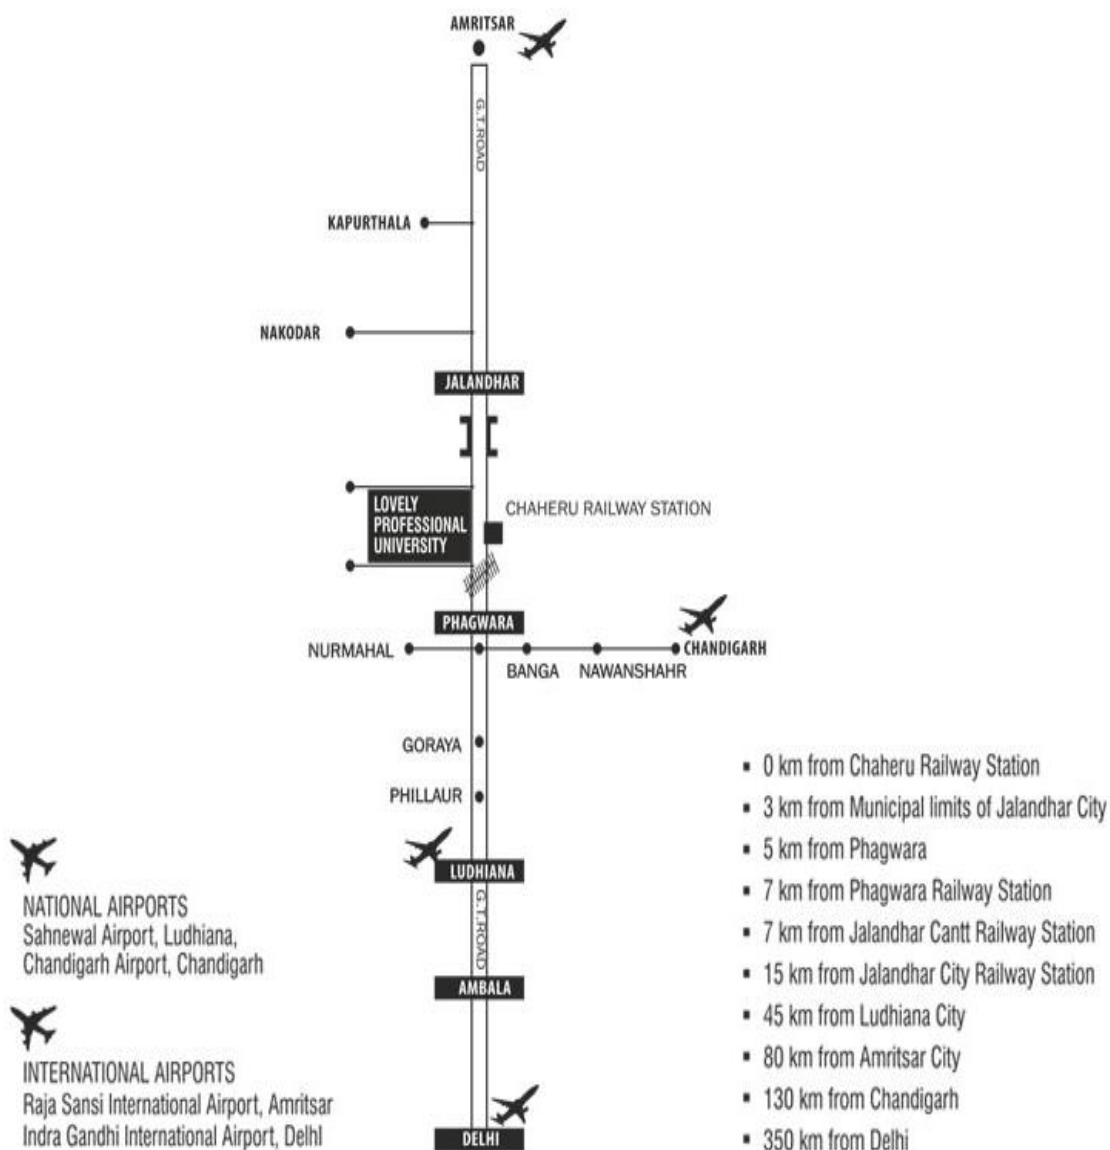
AMRITSAR

G.T.ROAD

KAPURTHALA

NAKODAR

JALANDHAR

LOVELY PROFESSIONAL UNIVERSITY

CHAHERU RAILWAY STATION

PHAGWARA

NURMAHAL

BANGA

NAWANSHAHR

CHANDIGARH

GORAYA

PHILLAUR

LUDHIANA

G.T.ROAD

AMBALA

DELHI

NATIONAL AIRPORTS
Sahnewal Airport, Ludhiana,
Chandigarh Airport, Chandigarh

INTERNATIONAL AIRPORTS
Raja Sansi International Airport, Amritsar
Indra Gandhi International Airport, Delhi

- 0 km from Chaheru Railway Station
- 3 km from Municipal limits of Jalandhar City
- 5 km from Phagwara
- 7 km from Phagwara Railway Station
- 7 km from Jalandhar Cantt Railway Station
- 15 km from Jalandhar City Railway Station
- 45 km from Ludhiana City
- 80 km from Amritsar City
- 130 km from Chandigarh
- 350 km from Delhi